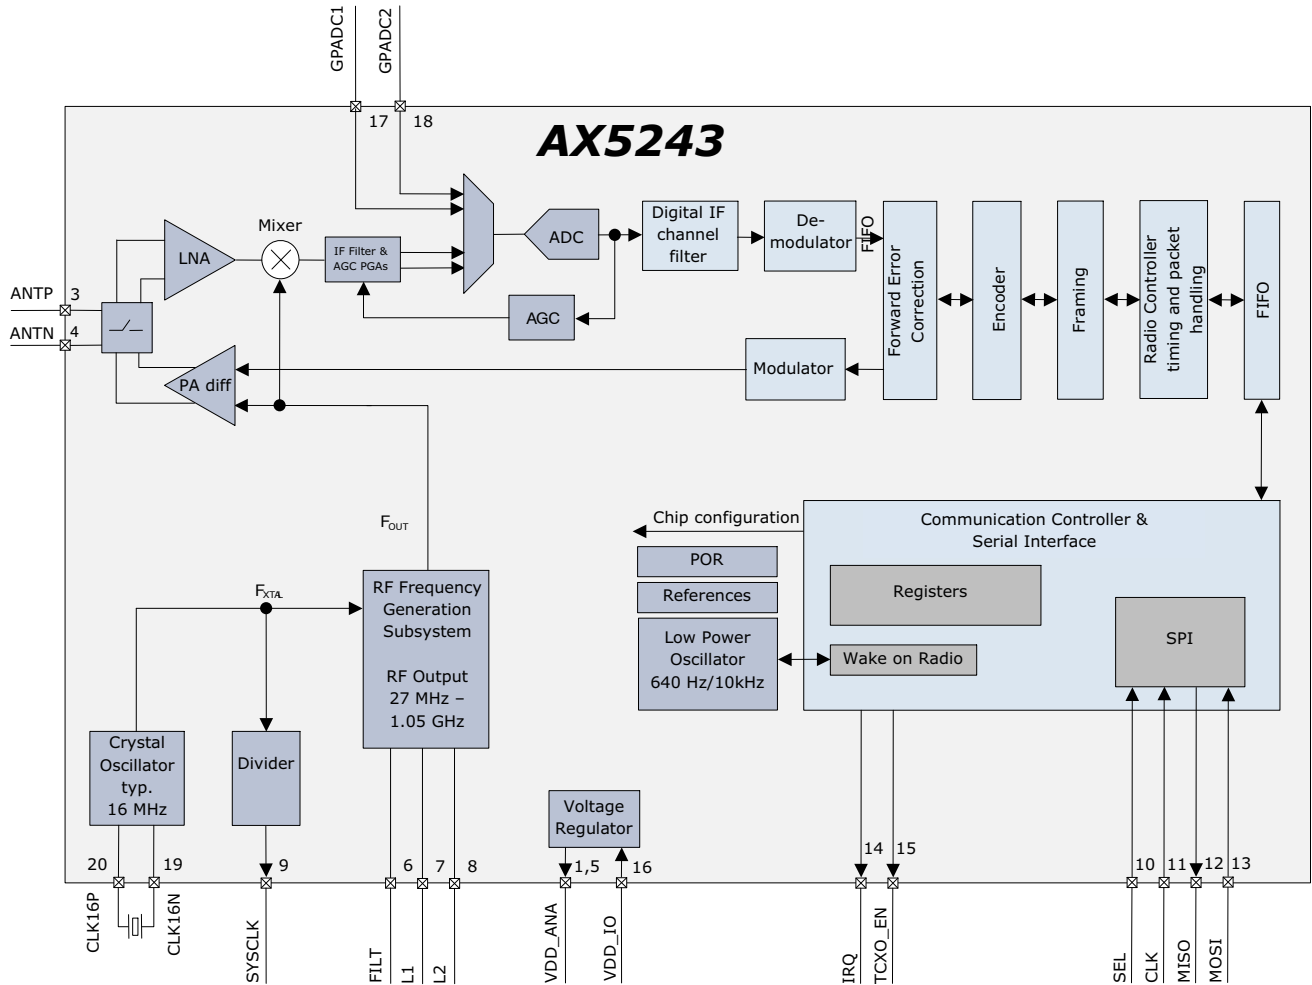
GPADC1
GPADC2
17
18
AX5243
Mixer
LNA
IF Filter & AGC PGAs
ADC
Digital IF channel filter
De-modulator
FIFO
Forward Error Correction
Encoder
Framing
Radio Controller timing and packet handling
FIFO
ANTP
3
ANTN
4
AGC
PA diff
Modulator
Chip configuration
Communication Controller & Serial Interface
POR
References
Registers
$F_{OUT}$
$F_{XTAL}$
RF Frequency Generation Subsystem

RF Output 27 MHz – 1.05 GHz
Low Power Oscillator 640 Hz/10kHz
Wake on Radio
SPI
Crystal Oscillator typ. 16 MHz
Divider
Voltage Regulator
20
19
9
6
7
8
1,5
16
14
15
10
11
12
13
CLK16P
CLK16N
SYSCLK
FILT
L1
L2
VDD_ANA
VDD_IO
IRQ
TCXO_EN
SEL
CLK
MISO
MOSI